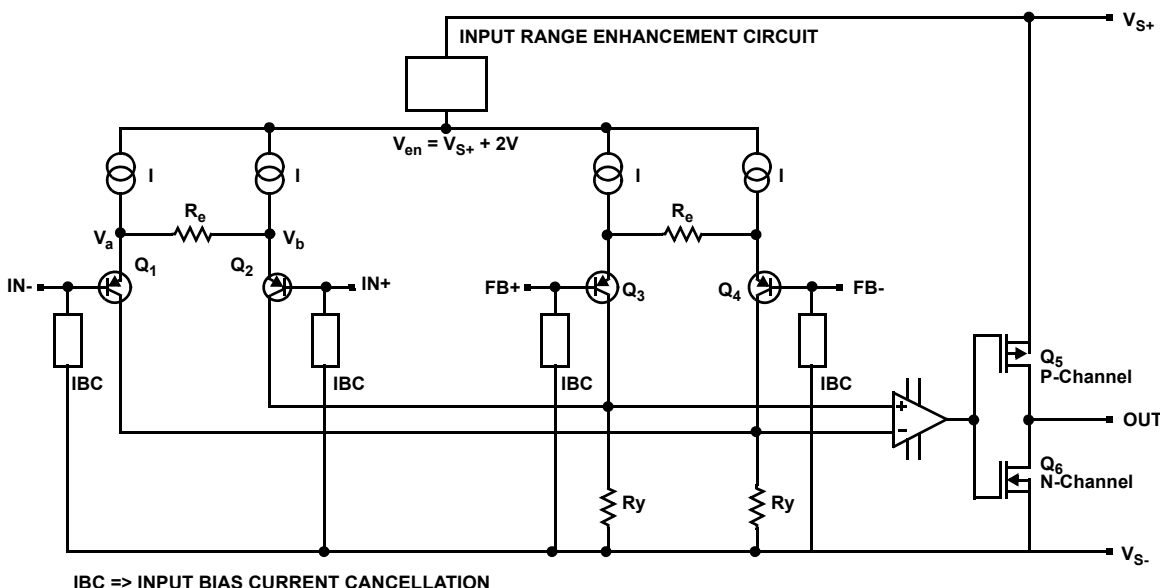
$V_{S+}$

INPUT RANGE ENHANCEMENT CIRCUIT

$V_{en} = V_{S+} + 2V$

I

I

I

I

$R_e$

$R_e$

$V_a$

$V_b$

IN-

$Q_1$

$Q_2$

IN+

FB+

$Q_3$

$Q_4$

FB-

IBC

IBC

IBC

IBC

$Q_5$
P-Channel

+

-

OUT

$Q_6$
N-Channel

Ry

Ry

$V_{S-}$

IBC => INPUT BIAS CURRENT CANCELLATION